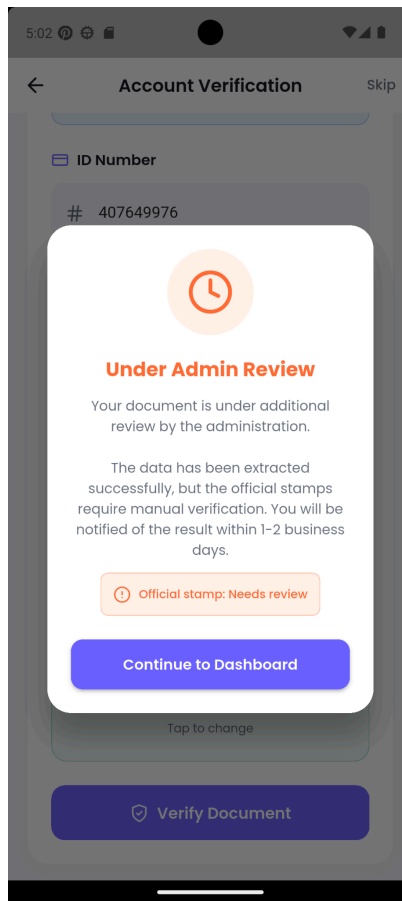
5:02

Account Verification

Skip

ID Number

# 407649976

Under Admin Review

Your document is under additional review by the administration.

The data has been extracted successfully, but the official stamps require manual verification. You will be notified of the result within 1-2 business days.

Official stamp: Needs review

Continue to Dashboard

Tap to change

Verify Document